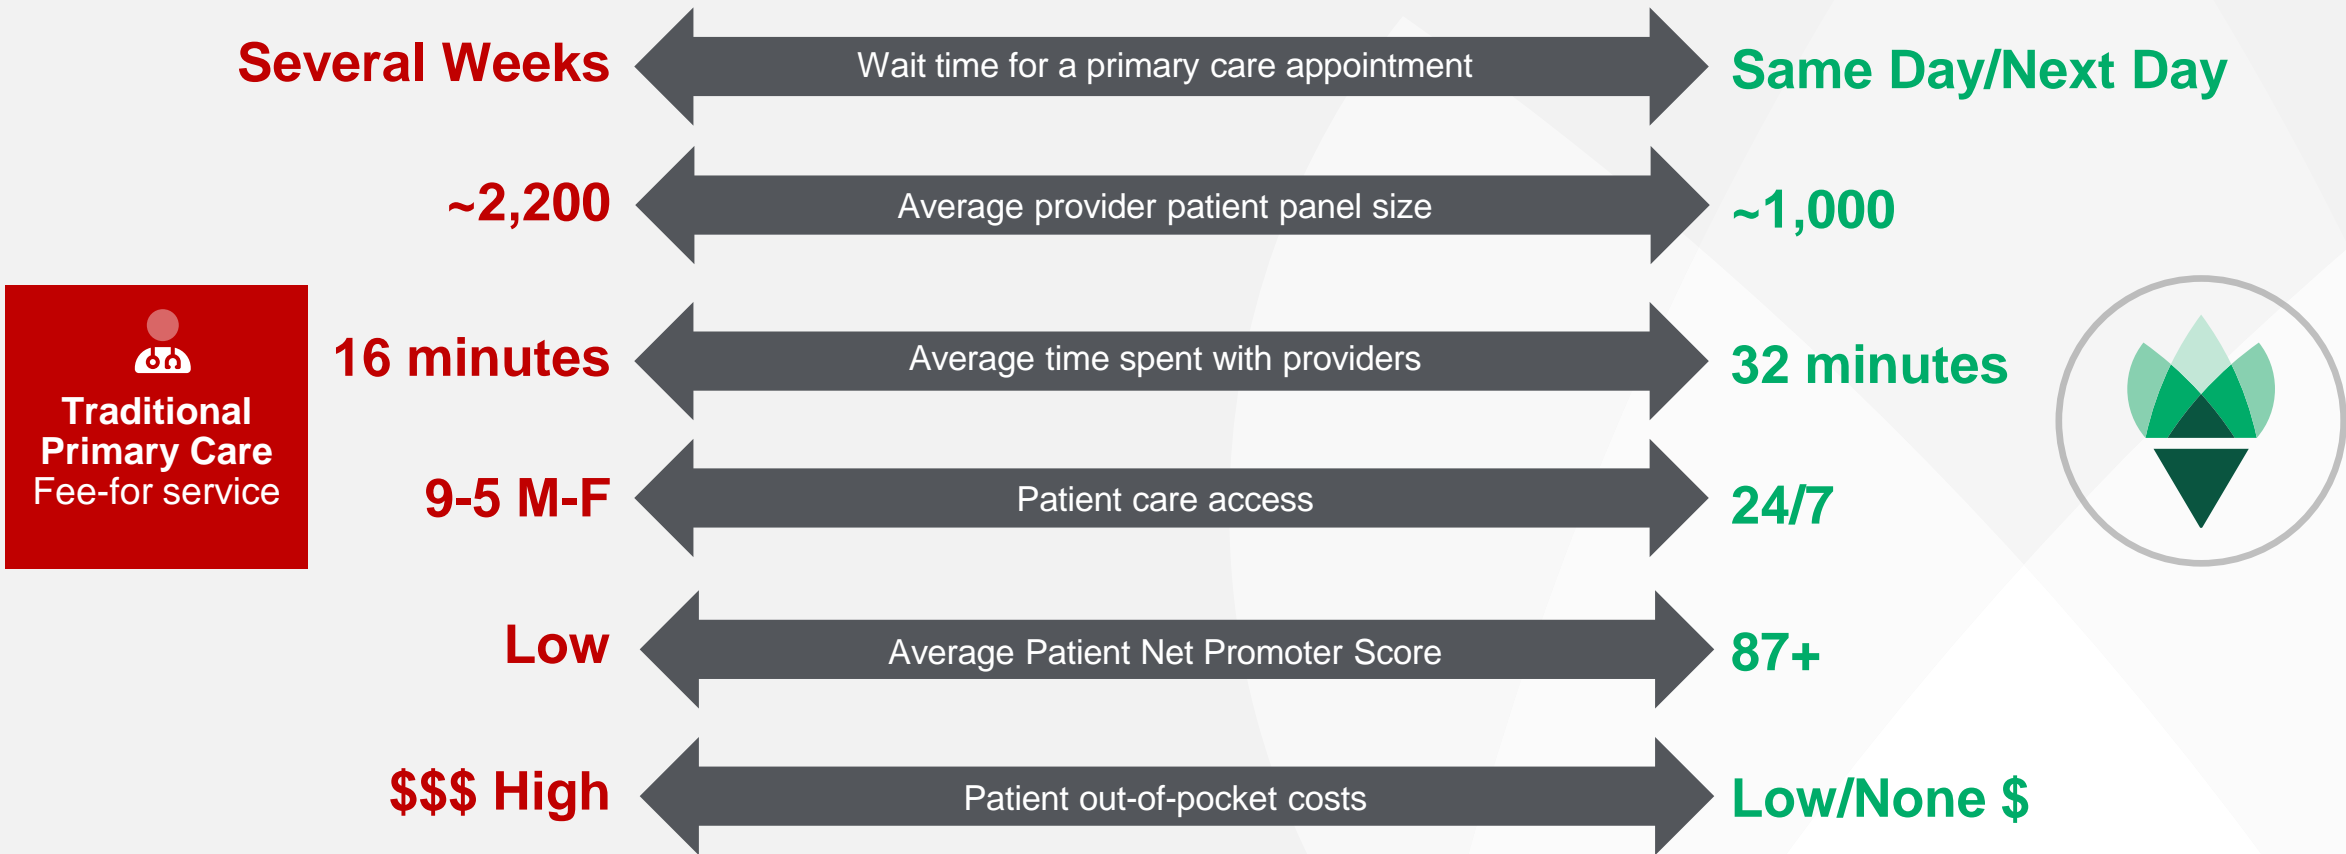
Traditional Primary Care
Fee-for service

Several Weeks | Wait time for a primary care appointment | Same Day/Next Day

~2,200 | Average provider patient panel size | ~1,000

16 minutes | Average time spent with providers | 32 minutes

9-5 M-F | Patient care access | 24/7

Low | Average Patient Net Promoter Score | 87+

$$$ High | Patient out-of-pocket costs | Low/None $